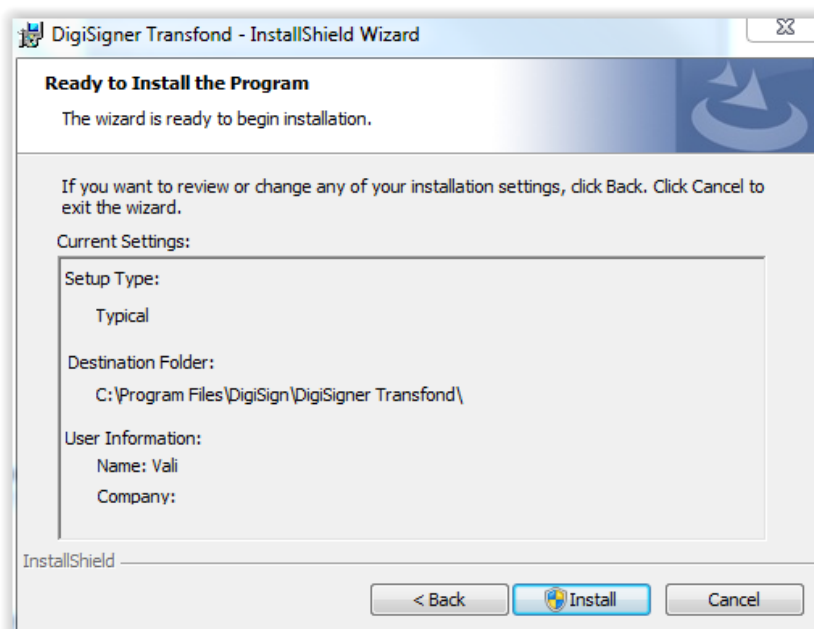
DigiSigner Transfond - InstallShield Wizard

Ready to Install the Program

The wizard is ready to begin installation.

If you want to review or change any of your installation settings, click Back. Click Cancel to exit the wizard.

Current Settings:

Setup Type:

Typical

Destination Folder:

C:\Program Files\DigiSign\DigiSigner Transfond\

User Information:

Name: Vali

Company:

InstallShield

< Back

Install

Cancel